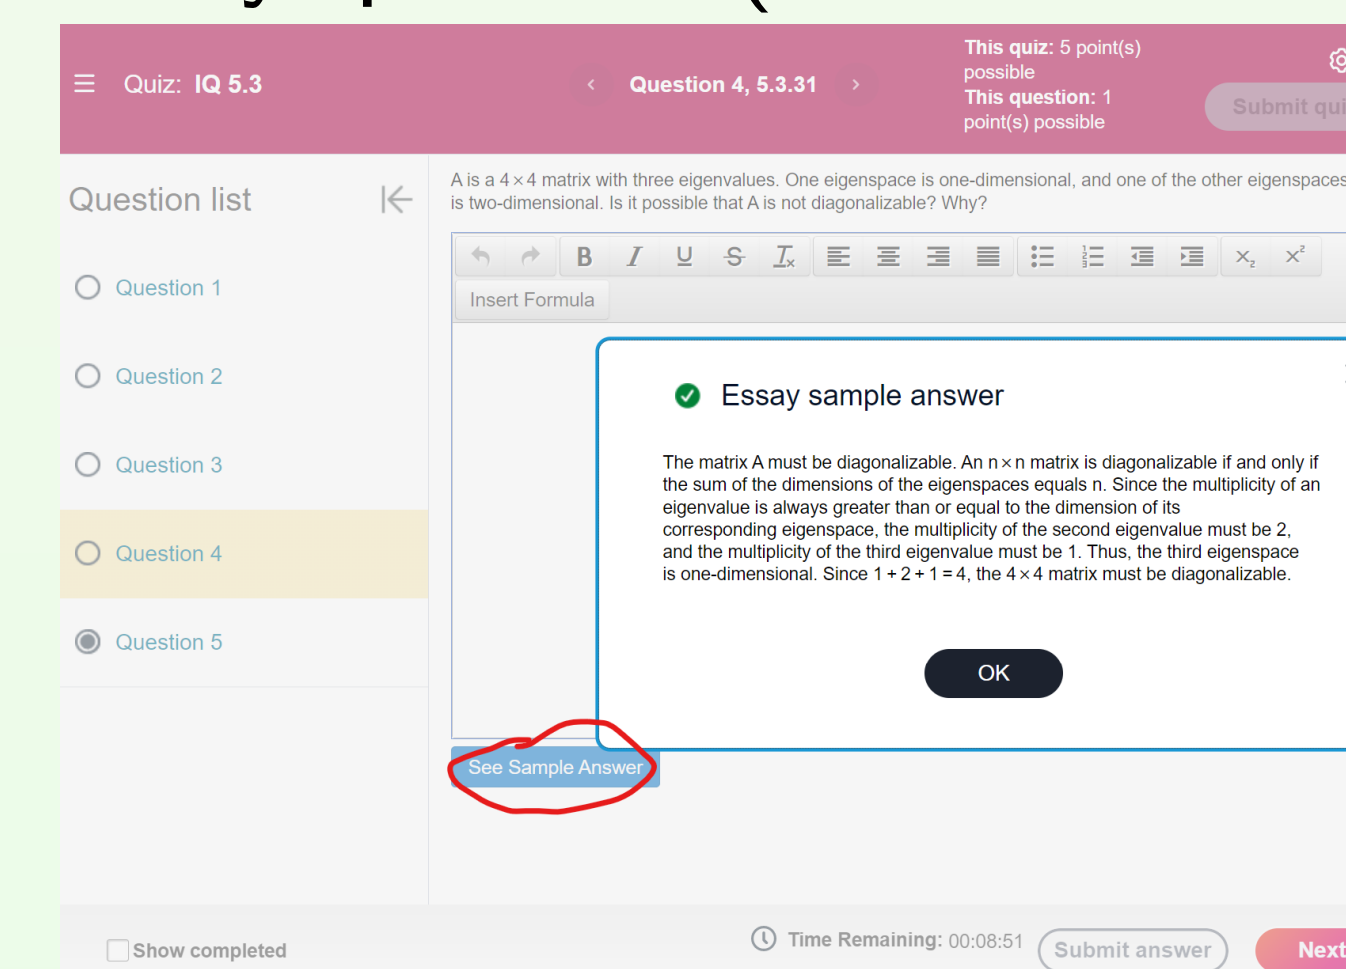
Quiz: IQ 5.3

Question 4, 5.3.31

This quiz: 5 point(s) possible
This question: 1 point(s) possible

Submit qui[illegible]

Question list

Question 1
Question 2
Question 3
Question 4
Question 5

A is a $4 \times 4$ matrix with three eigenvalues. One eigenspace is one-dimensional, and one of the other eigenspaces is two-dimensional. Is it possible that A is not diagonalizable? Why?

B I U S $T_x$ $X_2$ $X^2$

Insert Formula

Essay sample answer

The matrix A must be diagonalizable. An $n \times n$ matrix is diagonalizable if and only if the sum of the dimensions of the eigenspaces equals n. Since the multiplicity of an eigenvalue is always greater than or equal to the dimension of its corresponding eigenspace, the multiplicity of the second eigenvalue must be 2, and the multiplicity of the third eigenvalue must be 1. Thus, the third eigenspace is one-dimensional. Since $1+2+1=4$, the $4 \times 4$ matrix must be diagonalizable.

OK

See Sample Answer

Show completed

Time Remaining: 00:08:51

Submit answer

Next